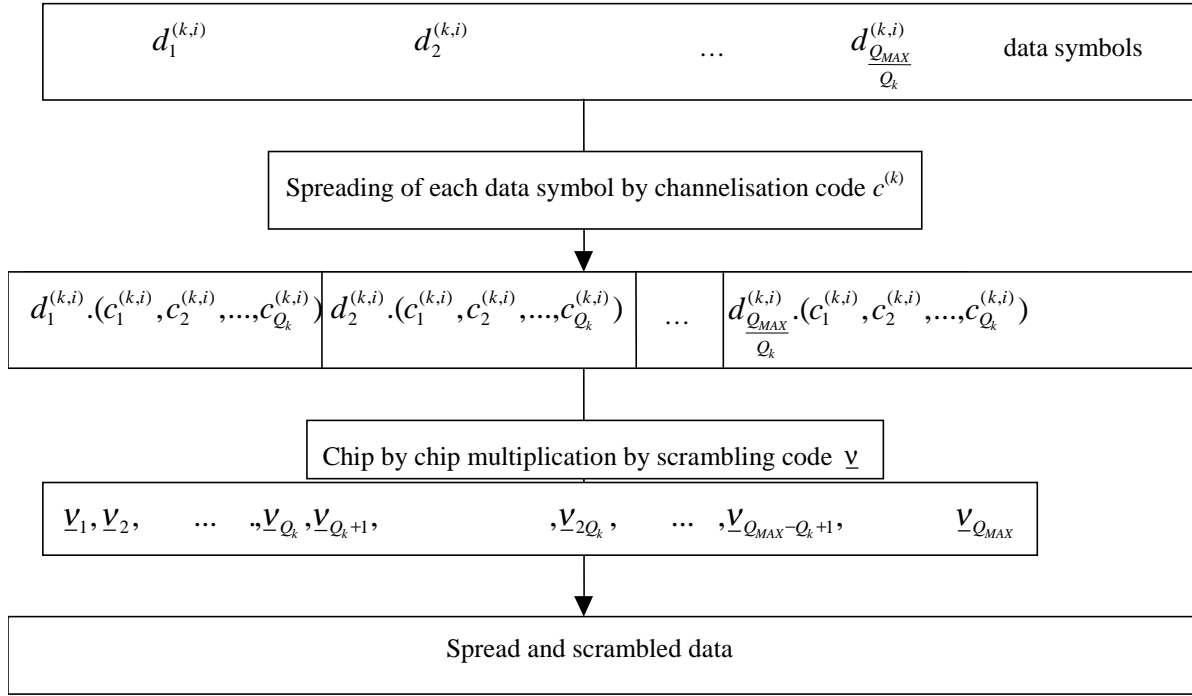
$d_1^{(k,i)}$ $d_2^{(k,i)}$ … $d_{\frac{Q_{MAX}}{Q_k}}^{(k,i)}$ data symbols

Spreading of each data symbol by channelisation code $c^{(k)}$

$d_1^{(k,i)}.(c_1^{(k,i)}, c_2^{(k,i)}, ..., c_{Q_k}^{(k,i)})$ $d_2^{(k,i)}.(c_1^{(k,i)}, c_2^{(k,i)}, ..., c_{Q_k}^{(k,i)})$ … $d_{\frac{Q_{MAX}}{Q_k}}^{(k,i)}.(c_1^{(k,i)}, c_2^{(k,i)}, ..., c_{Q_k}^{(k,i)})$

Chip by chip multiplication by scrambling code $\underline{v}$

$\underline{v}_1, \underline{v}_2,$ … $., \underline{v}_{Q_k}, \underline{v}_{Q_k+1},$ $, \underline{v}_{2Q_k},$ … $, \underline{v}_{Q_{MAX}-Q_k+1},$ $\underline{v}_{Q_{MAX}}$

Spread and scrambled data